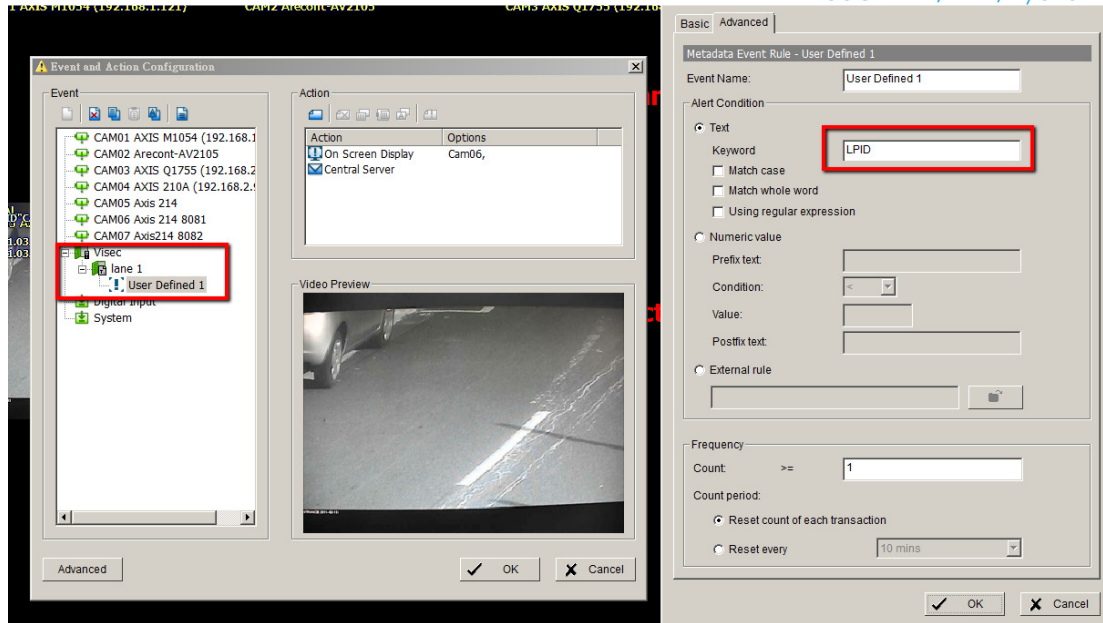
1 AXIS M1054 (192.168.1.121) CAM2 Arecont-AV2105 CAM3 AXIS Q1755 (192.16

Event and Action Configuration

Event

CAM01 AXIS M1054 (192.168.1
CAM02 Arecont-AV2105
CAM03 AXIS Q1755 (192.168.2
CAM04 AXIS 210A (192.168.2.
CAM05 Axis 214
CAM06 Axis 214 8081
CAM07 Axis214 8082
Visec
lane 1
User Defined 1
Digital Input
System

Action

| Action | Options |
|---|---|
| On Screen Display | Cam06, |
| Central Server | |

Video Preview

Advanced

OK Cancel

Basic Advanced

Metadata Event Rule - User Defined 1

Event Name: User Defined 1

Alert Condition

Text

Keyword LPID

Match case

Match whole word

Using regular expression

Numeric value

Prefix text:

Condition: <

Value:

Postfix text:

External rule

Frequency

Count: >= 1

Count period:

Reset count of each transaction

Reset every 10 mins

OK Cancel